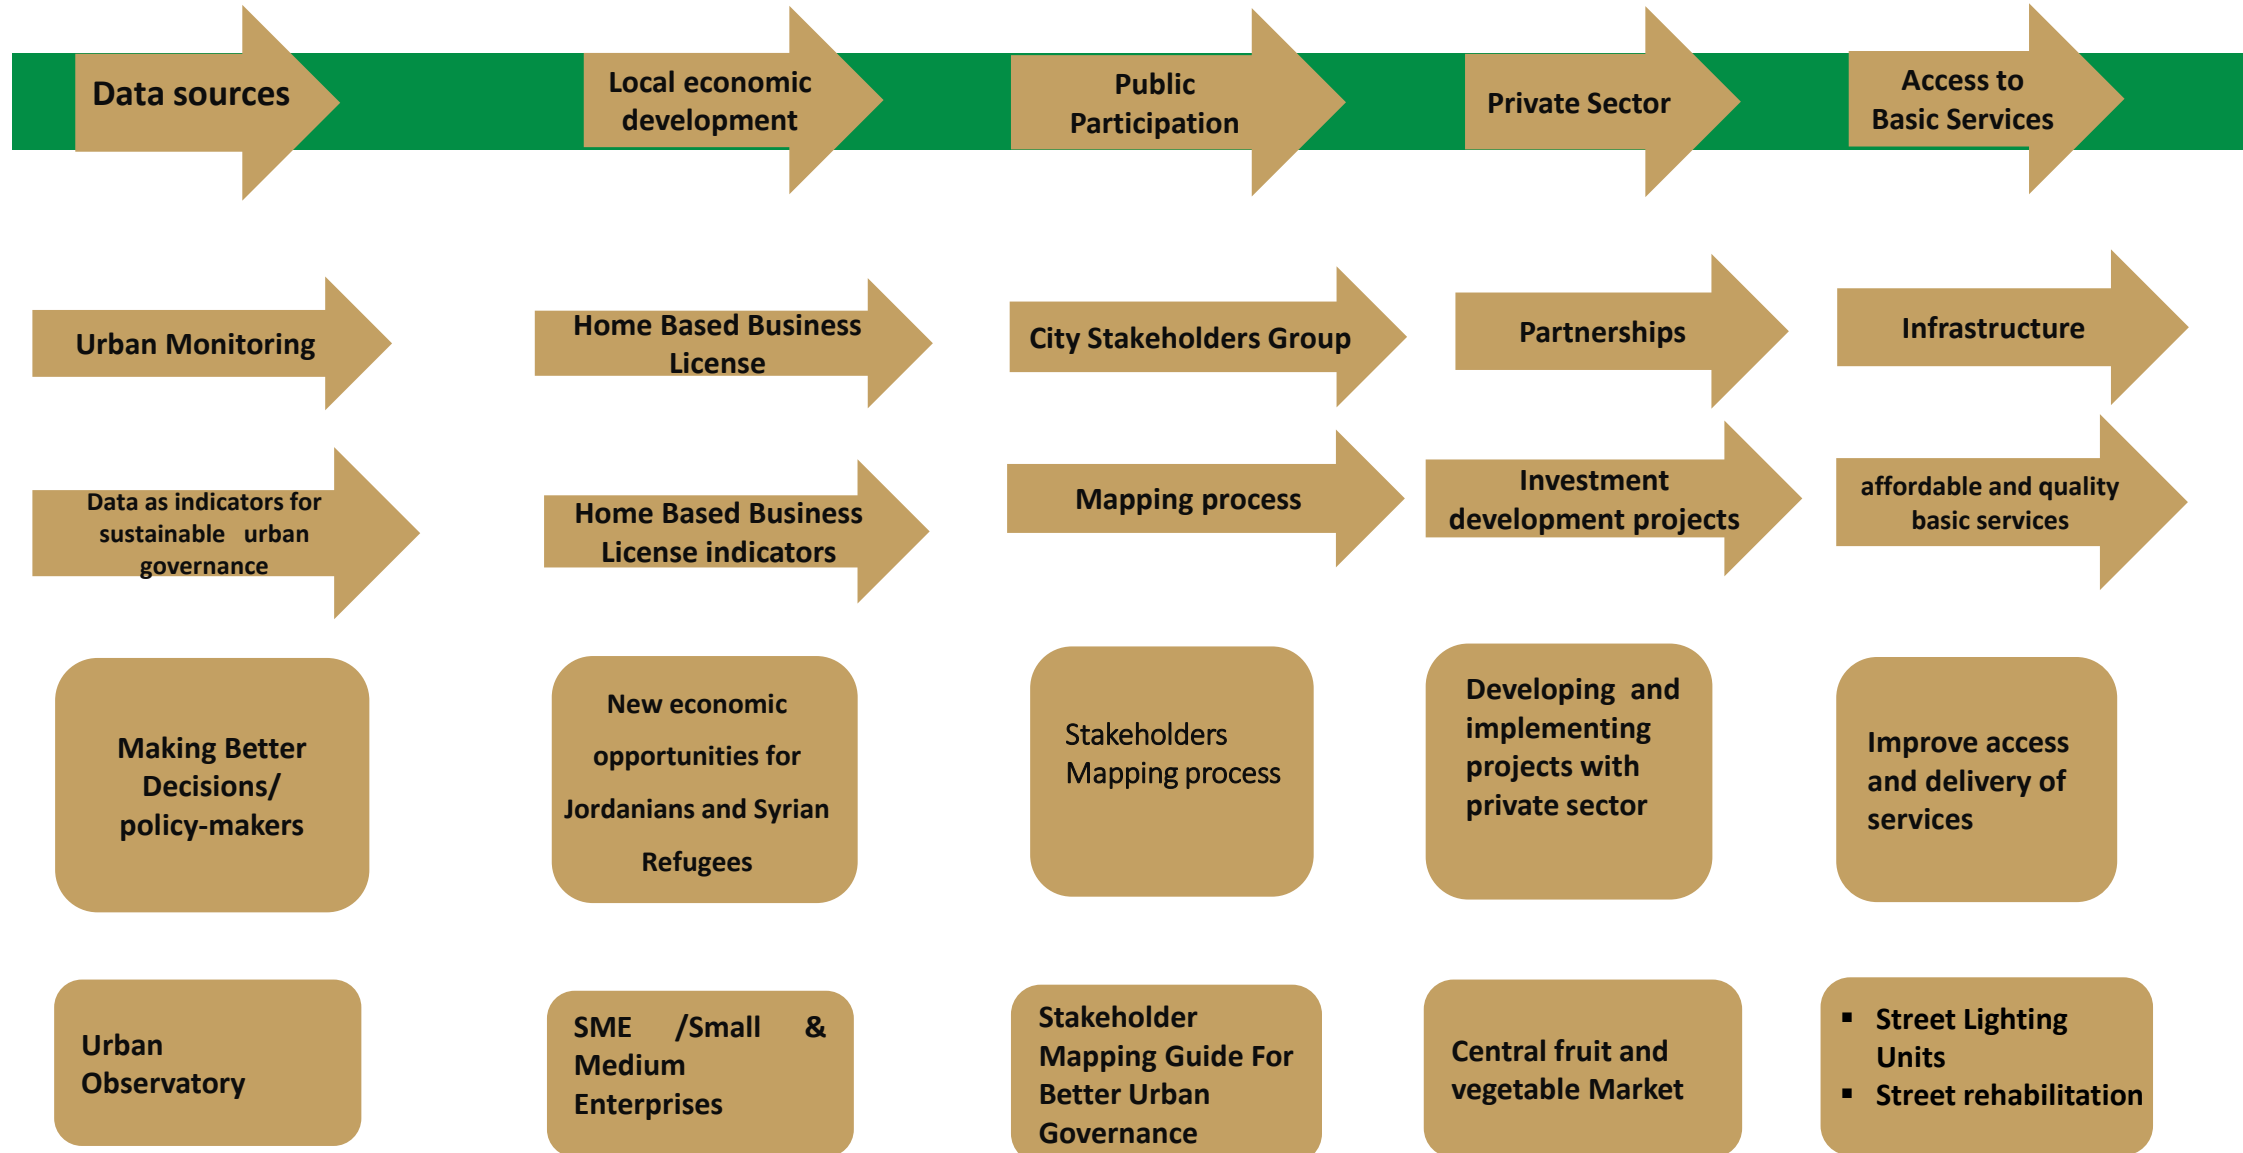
Data sources

Local economic development

Public Participation

Private Sector

Access to Basic Services

Urban Monitoring

Home Based Business License

City Stakeholders Group

Partnerships

Infrastructure

Data as indicators for sustainable urban governance

Home Based Business License indicators

Mapping process

Investment development projects

affordable and quality basic services

Making Better Decisions/ policy-makers

New economic opportunities for Jordanians and Syrian Refugees

Stakeholders Mapping process

Developing and implementing projects with private sector

Improve access and delivery of services

Urban Observatory

SME /Small & Medium Enterprises

Stakeholder Mapping Guide For Better Urban Governance

Central fruit and vegetable Market

- Street Lighting Units
- Street rehabilitation